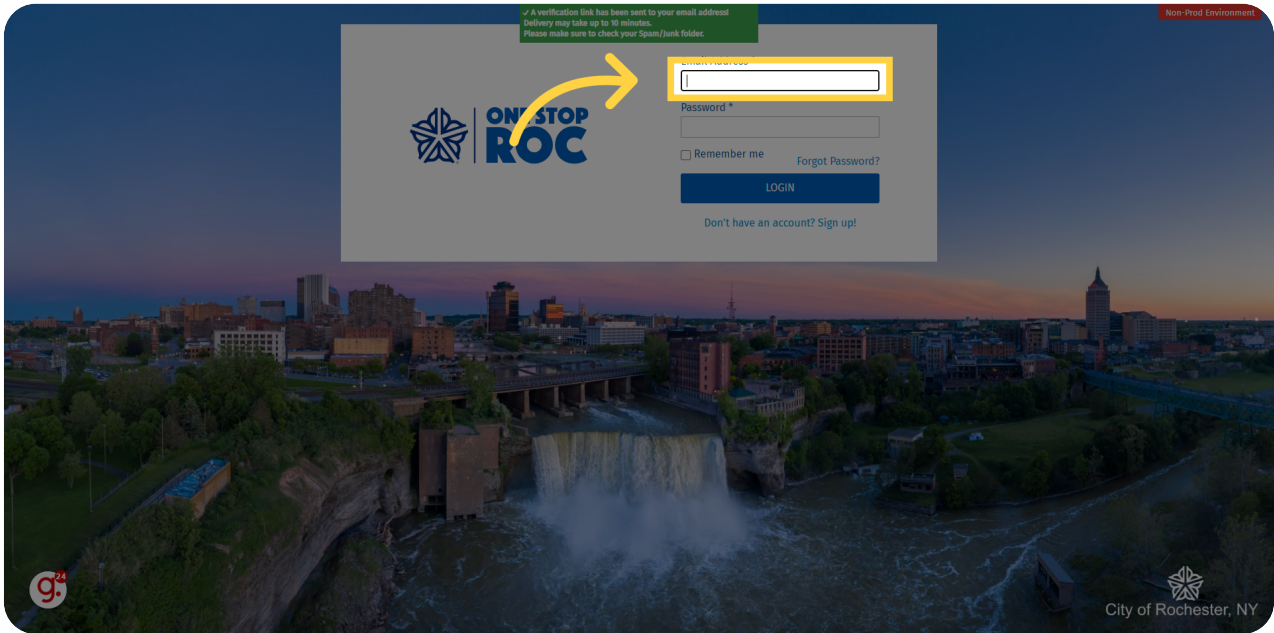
✓ A verification link has been sent to your email address!
Delivery may take up to 10 minutes.
Please make sure to check your Spam/Junk folder.

Non-Prod Environment

ONESTOP ROC

Email Address *

Password *

Remember me

Forgot Password?

LOGIN

Don't have an account? Sign up!

g. 24

City of Rochester, NY